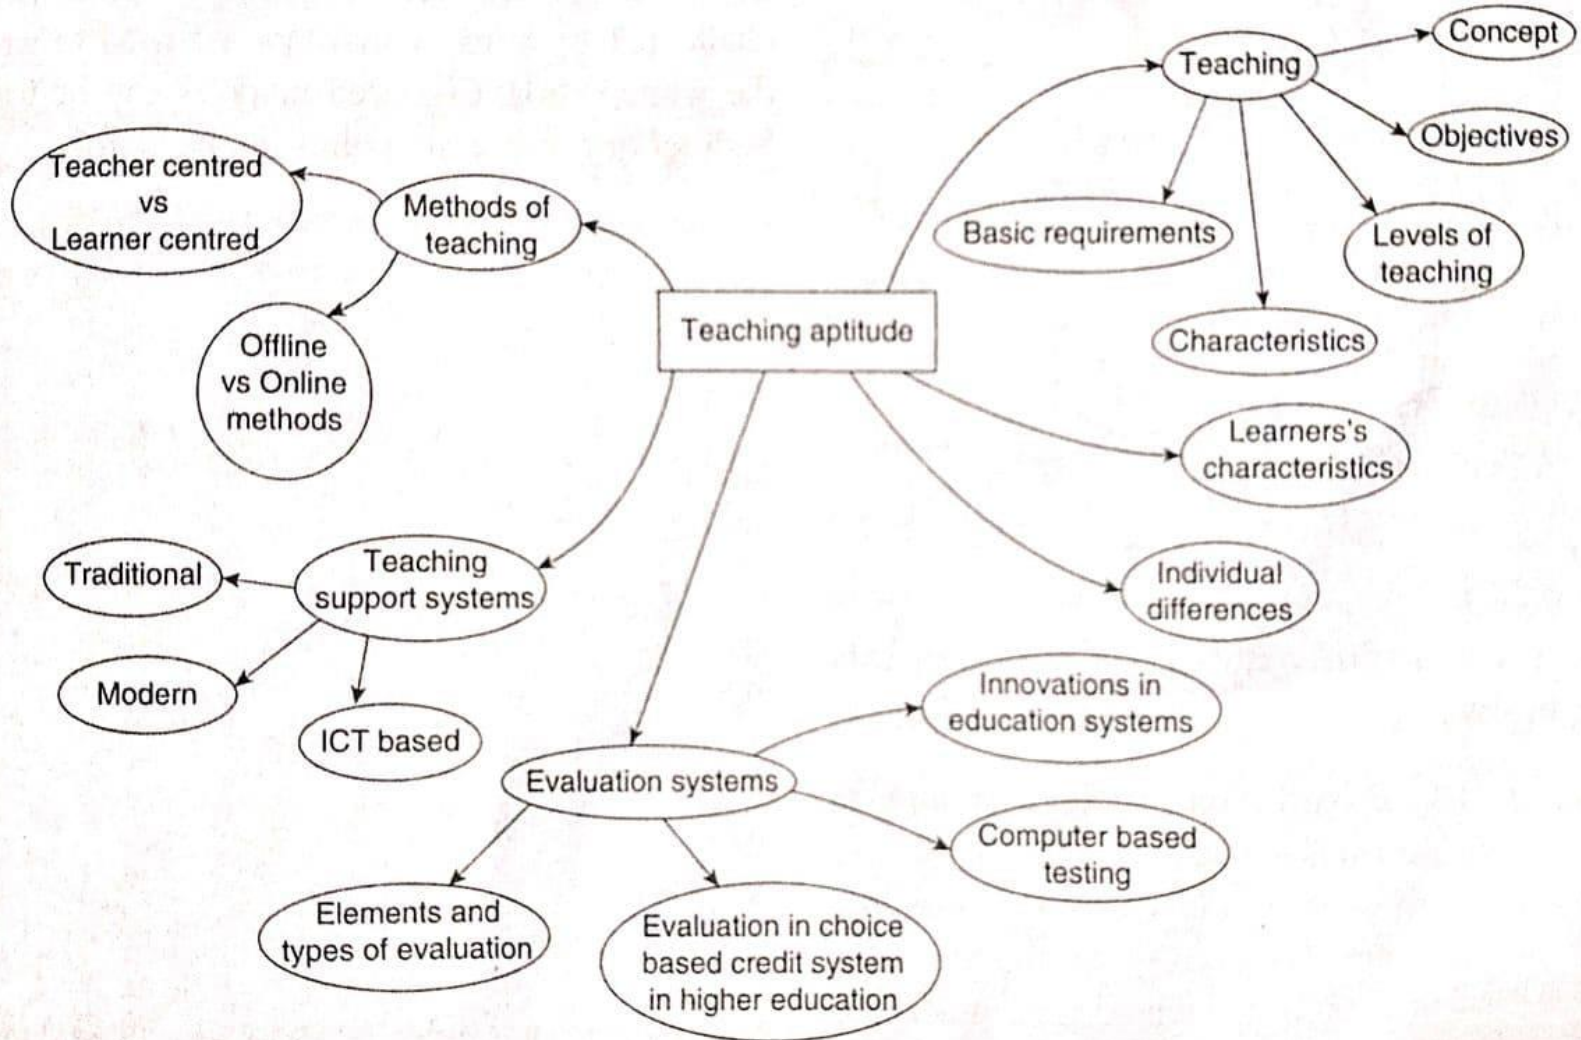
Teaching aptitude

Teaching

Concept

Objectives

Basic requirements

Levels of teaching

Characteristics

Learners's characteristics

Individual differences

Methods of teaching

Teacher centred vs Learner centred

Offline vs Online methods

Teaching support systems

Traditional

Modern

ICT based

Evaluation systems

Innovations in education systems

Computer based testing

Elements and types of evaluation

Evaluation in choice based credit system in higher education